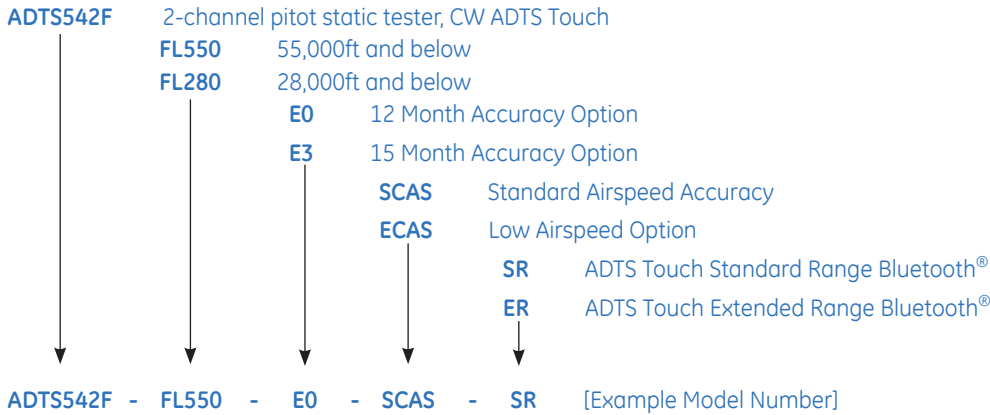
ADTS542F 2-channel pitot static tester, CW ADTS Touch

FL550 55,000ft and below

FL280 28,000ft and below

E0 12 Month Accuracy Option

E3 15 Month Accuracy Option

SCAS Standard Airspeed Accuracy

ECAS Low Airspeed Option

SR ADTS Touch Standard Range Bluetooth®

ER ADTS Touch Extended Range Bluetooth®

ADTS542F - FL550 - E0 - SCAS - SR [Example Model Number]